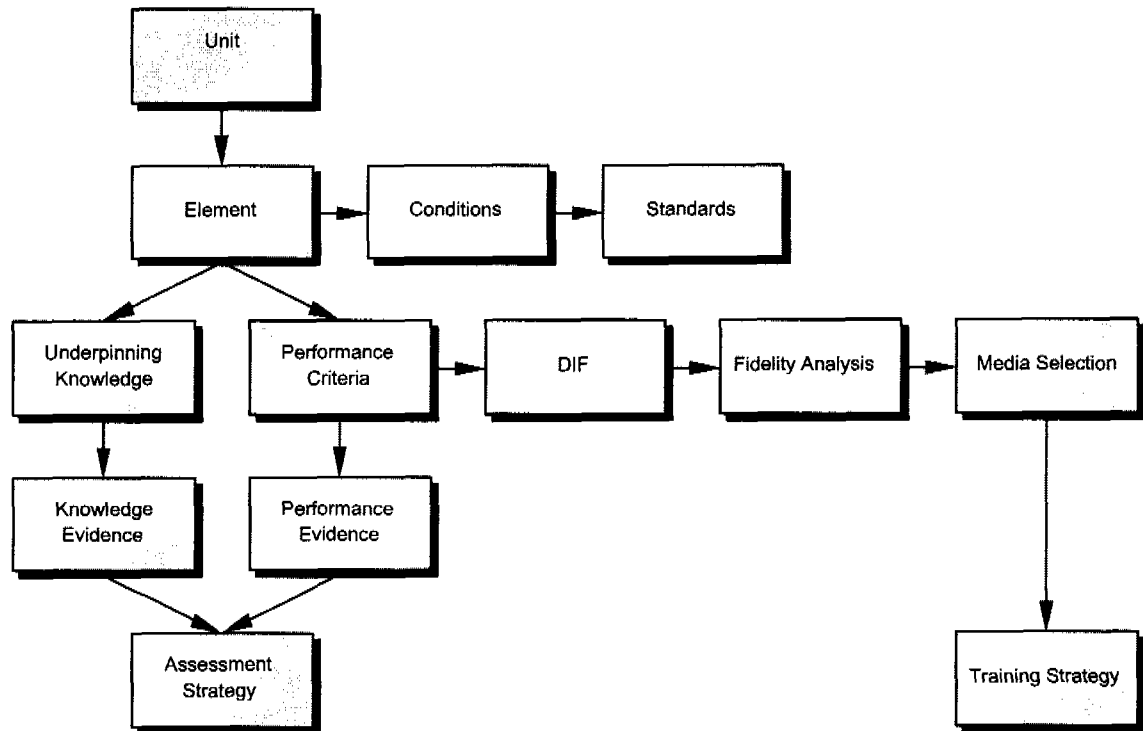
Unit

Element

Conditions

Standards

Underpinning Knowledge

Performance Criteria

DIF

Fidelity Analysis

Media Selection

Knowledge Evidence

Performance Evidence

Assessment Strategy

Training Strategy